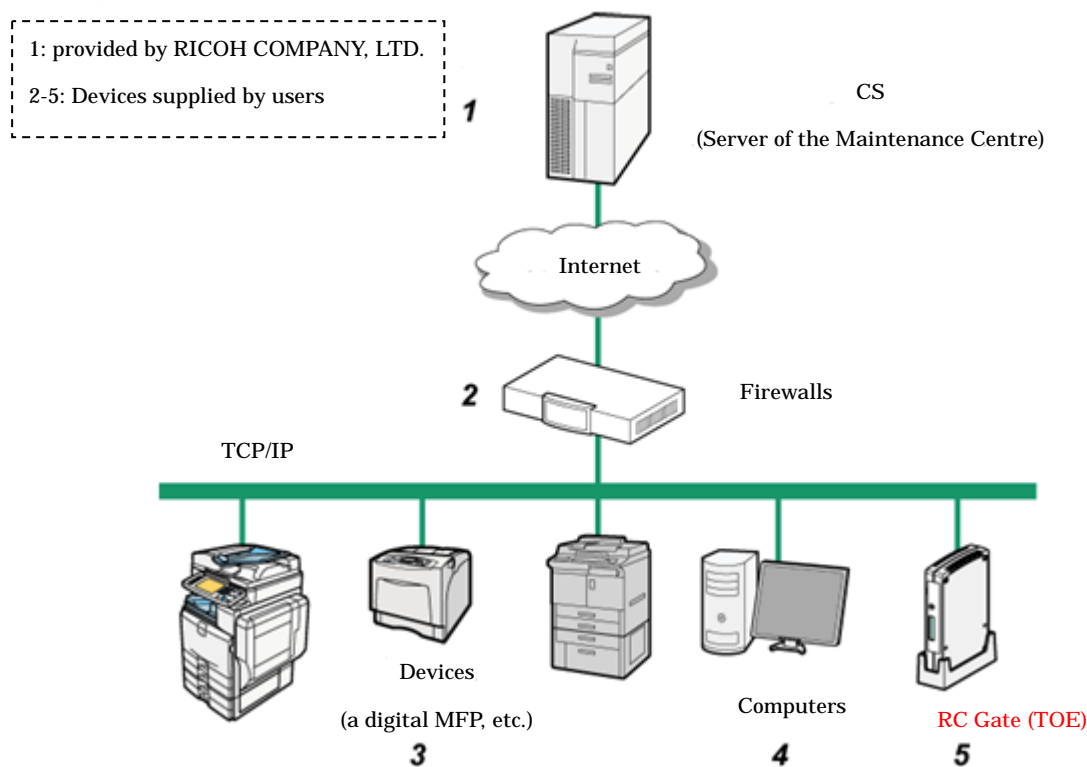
1: provided by RICOH COMPANY, LTD.

2-5: Devices supplied by users

1

CS

(Server of the Maintenance Centre)

Internet

2

Firewalls

TCP/IP

Devices

(a digital MFP, etc.)

3

Computers

4

RC Gate (TOE)

5